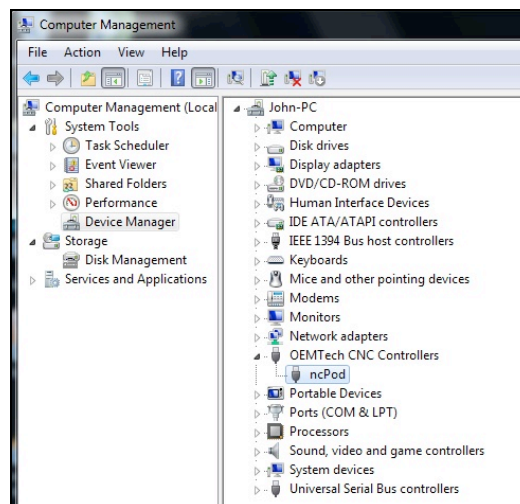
Computer Management

File Action View Help

Computer Management (Local
System Tools
Task Scheduler
Event Viewer
Shared Folders
Performance
Device Manager
Storage
Disk Management
Services and Applications

John-PC
Computer
Disk drives
Display adapters
DVD/CD-ROM drives
Human Interface Devices
IDE ATA/ATAPI controllers
IEEE 1394 Bus host controllers
Keyboards
Mice and other pointing devices
Modems
Monitors
Network adapters
OEMTech CNC Controllers
ncPod
Portable Devices
Ports (COM & LPT)
Processors
Sound, video and game controllers
System devices
Universal Serial Bus controllers